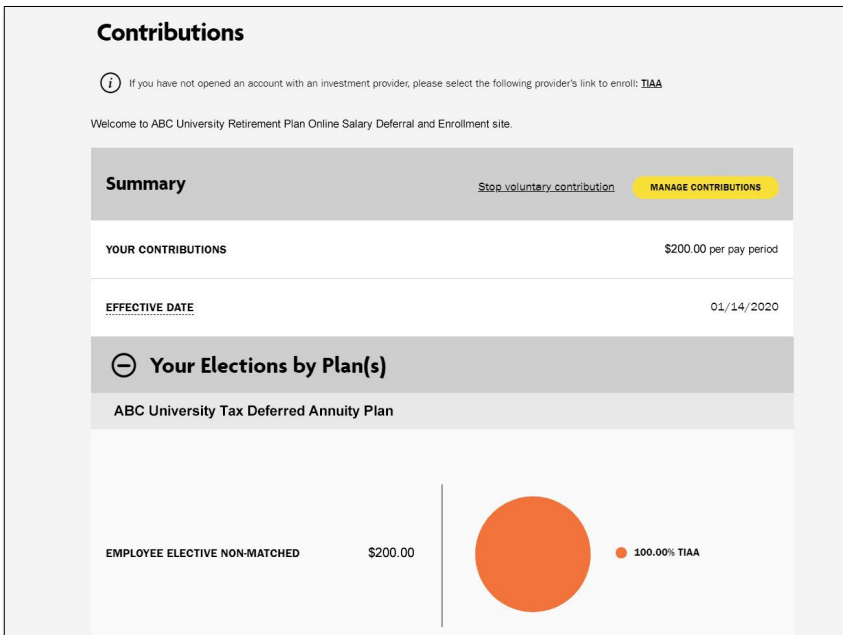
Contributions

i If you have not opened an account with an investment provider, please select the following provider's link to enroll: TIAA

Welcome to ABC University Retirement Plan Online Salary Deferral and Enrollment site.

Summary

Stop voluntary contribution

MANAGE CONTRIBUTIONS

YOUR CONTRIBUTIONS

$200.00 per pay period

EFFECTIVE DATE

01/14/2020

Your Elections by Plan(s)

ABC University Tax Deferred Annuity Plan

EMPLOYEE ELECTIVE NON-MATCHED

$200.00

100.00% TIAA